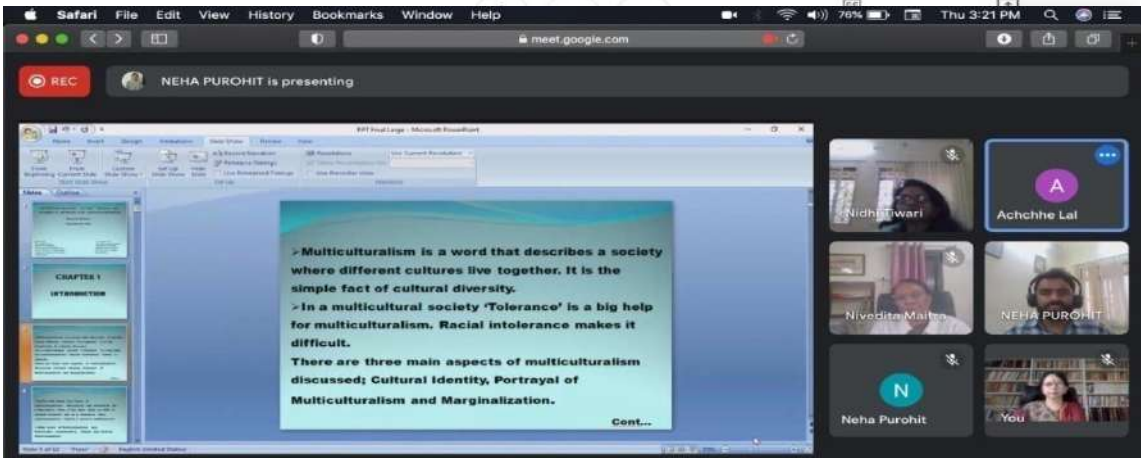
Safari File Edit View History Bookmarks Window Help

76% Thu 3:21 PM

meet.google.com

REC

NEHA PUROHIT is presenting

PPT Final Large - Microsoft PowerPoint

CHAPTER 1

INTRODUCTION

>Multiculturalism is a word that describes a society where different cultures live together. It is the simple fact of cultural diversity.

>In a multicultural society 'Tolerance' is a big help for multiculturalism. Racial intolerance makes it difficult.

There are three main aspects of multiculturalism discussed; Cultural Identity, Portrayal of Multiculturalism and Marginalization.

Cont...

Nidhi Tiwari

A

Achchhe Lal

Nivedita Maitra

NEHA PUROHIT

N

Neha Purohit

You